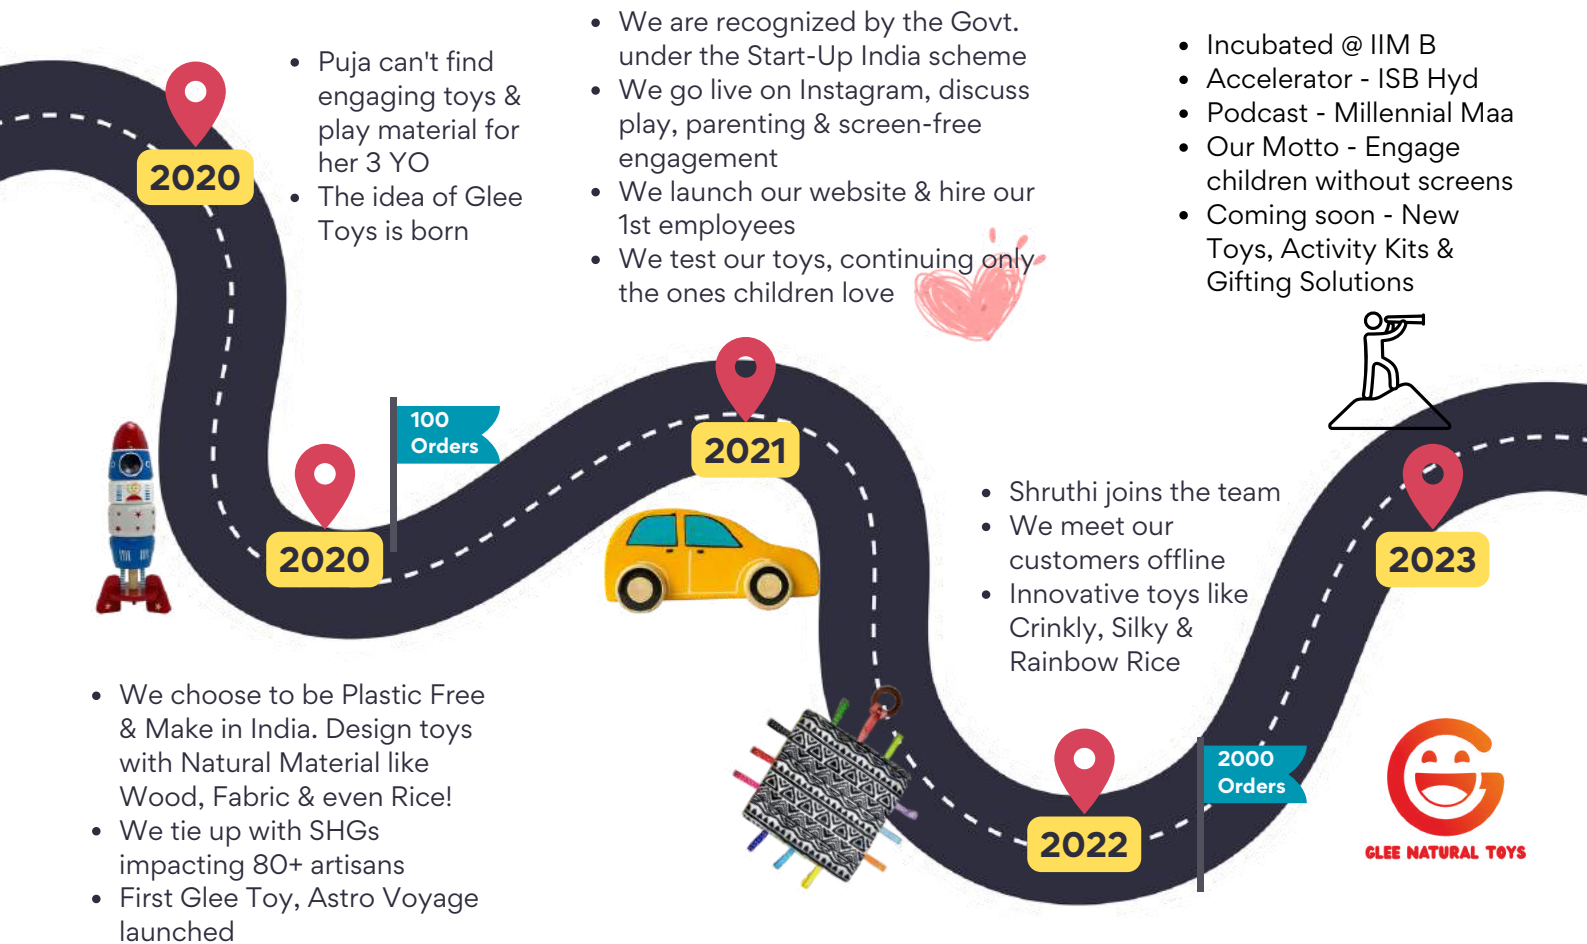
2020

- Puja can't find engaging toys & play material for her 3 YO
- The idea of Glee Toys is born

- We are recognized by the Govt. under the Start-Up India scheme
- We go live on Instagram, discuss play, parenting & screen-free engagement
- We launch our website & hire our 1st employees
- We test our toys, continuing only the ones children love

- Incubated @ IIM B
- Accelerator - ISB Hyd
- Podcast - Millennial Maa
- Our Motto - Engage children without screens
- Coming soon - New Toys, Activity Kits & Gifting Solutions

100 Orders

2020

2021

- Shruthi joins the team
- We meet our customers offline
- Innovative toys like Crinkly, Silky & Rainbow Rice

2023

- We choose to be Plastic Free & Make in India. Design toys with Natural Material like Wood, Fabric & even Rice!
- We tie up with SHGs impacting 80+ artisans
- First Glee Toy, Astro Voyage launched

2000 Orders

2022

GLEE NATURAL TOYS